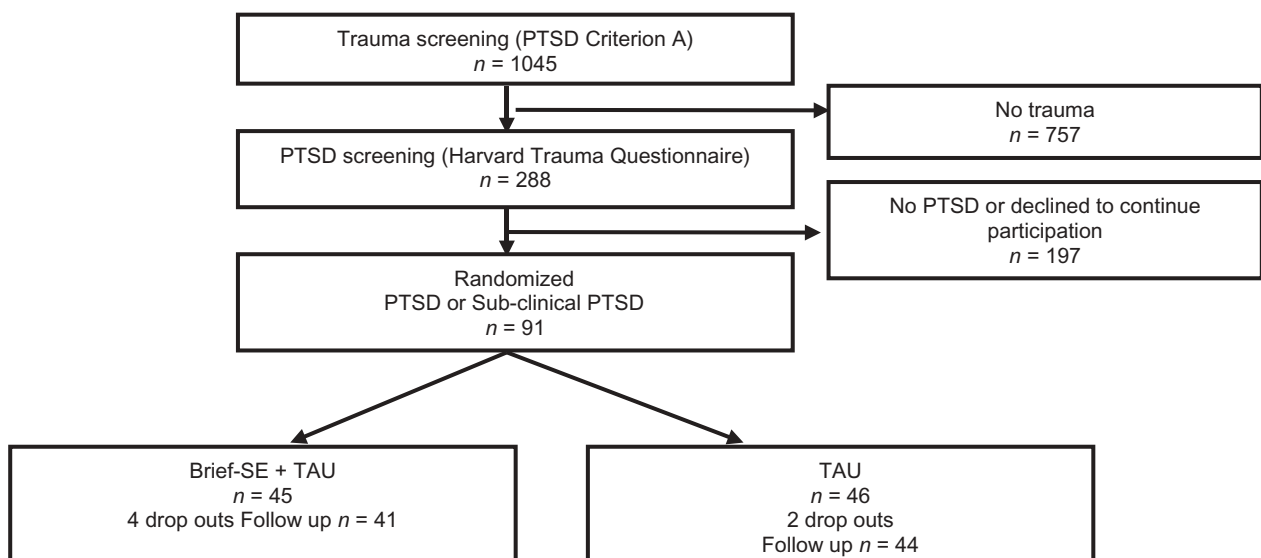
Trauma screening (PTSD Criterion A)
$n$ = 1045

No trauma
$n$ = 757

PTSD screening (Harvard Trauma Questionnaire)
$n$ = 288

No PTSD or declined to continue participation
$n$ = 197

Randomized
PTSD or Sub-clinical PTSD
$n$ = 91

Brief-SE + TAU
$n$ = 45
4 drop outs Follow up $n$ = 41

TAU
$n$ = 46
2 drop outs
Follow up $n$ = 44